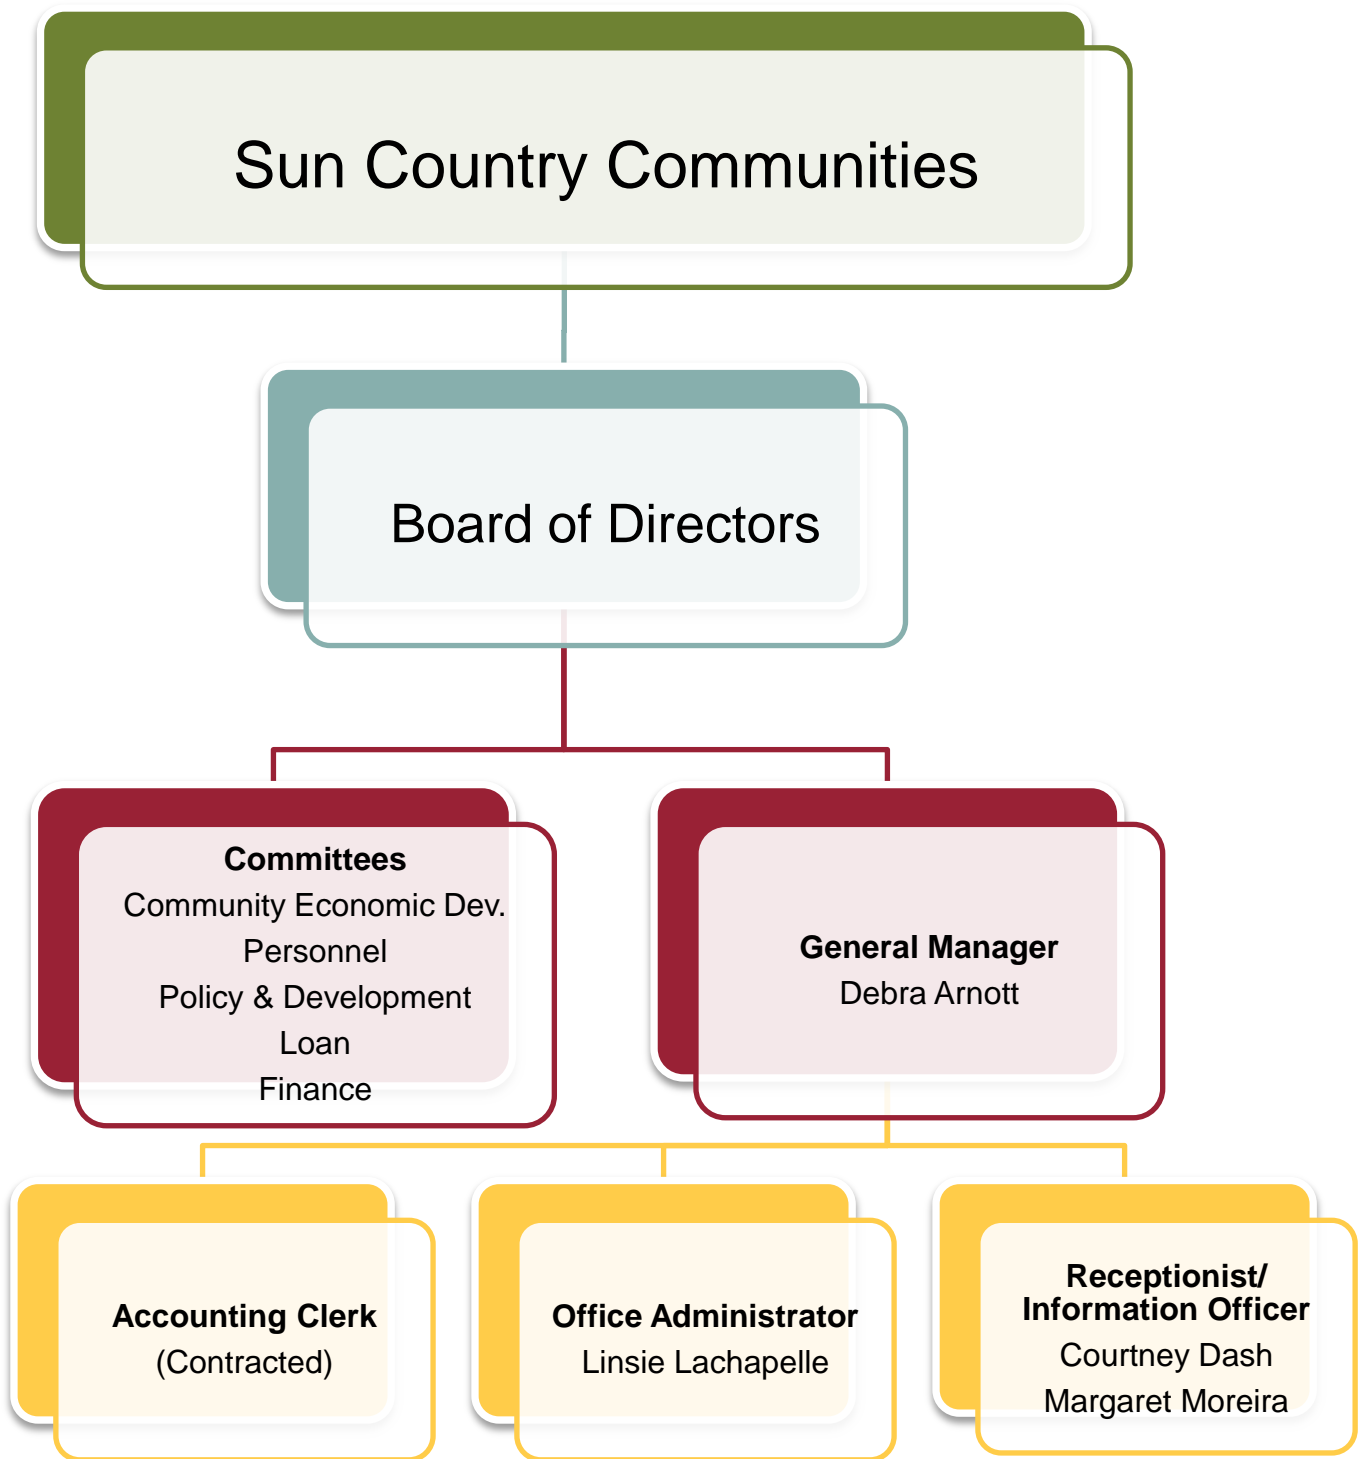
Sun Country Communities

Board of Directors

Committees
Community Economic Dev.
Personnel
Policy & Development
Loan
Finance

General Manager
Debra Arnott

Accounting Clerk
(Contracted)

Office Administrator
Linsie Lachapelle

Receptionist/
Information Officer
Courtney Dash
Margaret Moreira